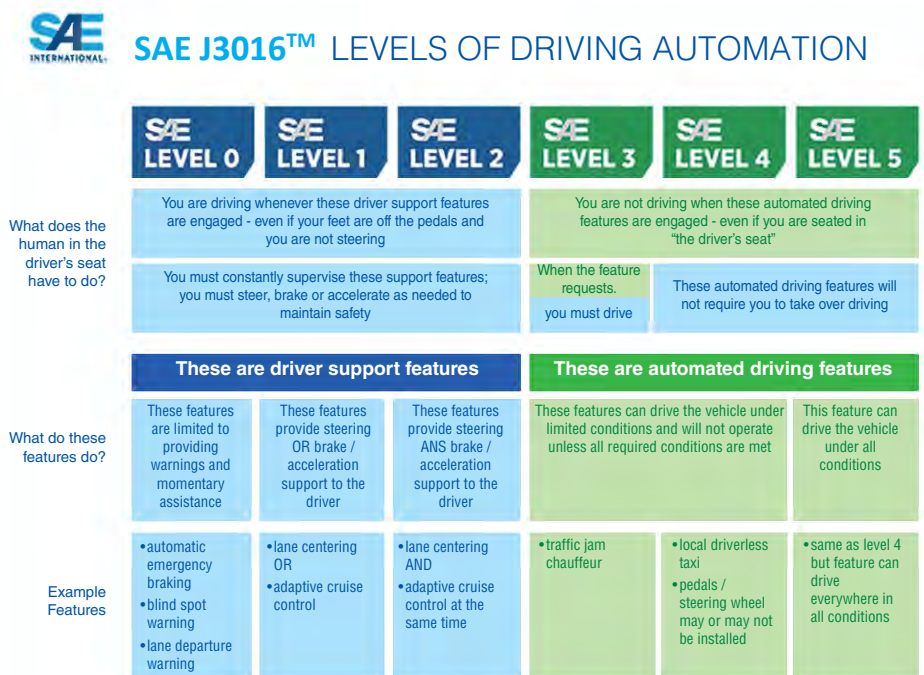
SAE INTERNATIONAL

SAE J3016™ LEVELS OF DRIVING AUTOMATION

| | SAE LEVEL 0 | SAE LEVEL 1 | SAE LEVEL 2 | SAE LEVEL 3 | SAE LEVEL 4 | SAE LEVEL 5 |
|---|---|---|---|---|---|---|
| What does the human in the driver's seat have to do? | You are driving whenever these driver support features are engaged - even if your feet are off the pedals and you are not steering | | | You are not driving when these automated driving features are engaged - even if you are seated in "the driver's seat" | | |
| | You must constantly supervise these support features; you must steer, brake or accelerate as needed to maintain safety | | | When the feature requests, you must drive | These automated driving features will not require you to take over driving | |
| | These are driver support features | | | These are automated driving features | | |
| What do these features do? | These features are limited to providing warnings and momentary assistance | These features provide steering OR brake / acceleration support to the driver | These features provide steering ANS brake / acceleration support to the driver | These features can drive the vehicle under limited conditions and will not operate unless all required conditions are met | | This feature can drive the vehicle under all conditions |
| Example Features | •automatic emergency braking •blind spot warning •lane departure warning | •lane centering OR •adaptive cruise control | •lane centering AND •adaptive cruise control at the same time | •traffic jam chauffeur | •local driverless taxi •pedals / steering wheel may or may not be installed | •same as level 4 but feature can drive everywhere in all conditions |